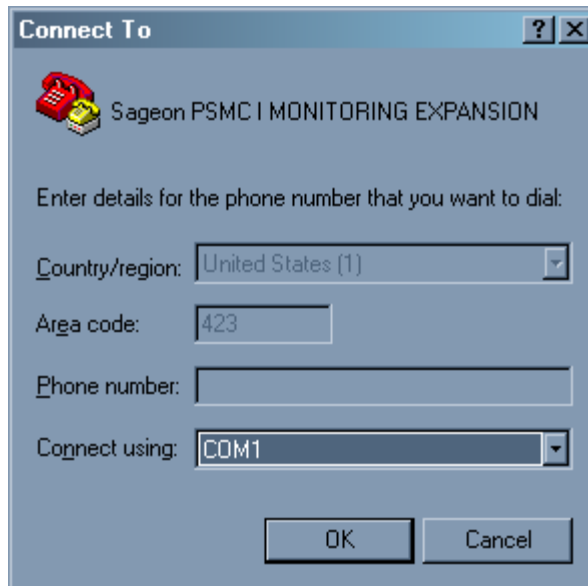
Connect To

?

X

Sageon PSMC I MONITORING EXPANSION

Enter details for the phone number that you want to dial:

Country/region: United States (1)

Area code: 423

Phone number:

Connect using: COM1

OK

Cancel